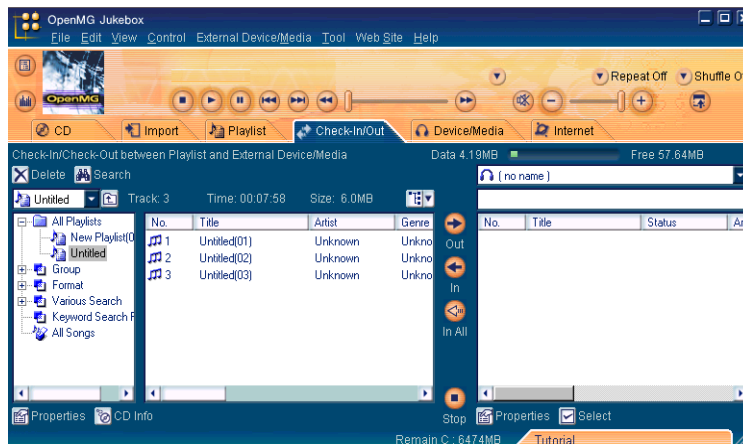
OpenMG Jukebox

File Edit View Control External Device/Media Tool Web Site Help

OpenMG

Repeat Off Shuffle O

CD Import Playlist Check-In/Out Device/Media Internet

Check-In/Check-Out between Playlist and External Device/Media

Data 4.19MB

Free 57.64MB

Delete Search

( no name )

Untitled

Track: 3

Time: 00:07:58

Size: 6.0MB

All Playlists

New Playlist(0

Untitled

Group

Format

Various Search

Keyword Search F

All Songs

| No. | Title | Artist | Genre |
|---|---|---|---|
| 1 | Untitled(01) | Unknown | Unkno |
| 2 | Untitled(02) | Unknown | Unkno |
| 3 | Untitled(03) | Unknown | Unkno |

Out

In

In All

Stop

| No. | Title | Status | Ar |
|---|---|---|---|

Properties CD Info

Properties Select

Remain C : 6474MB

Tutorial